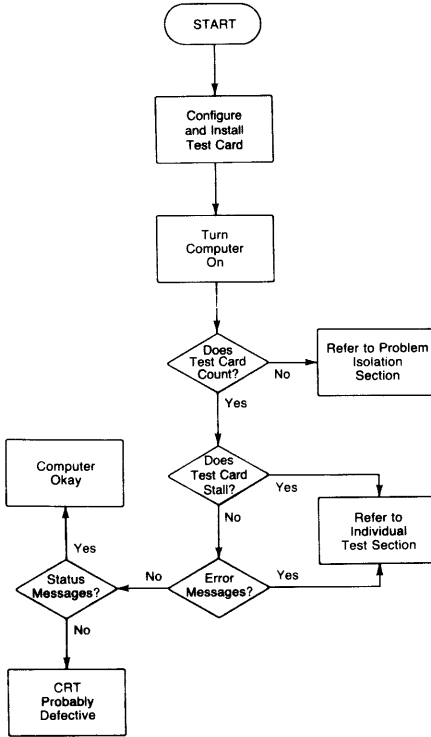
START

Configure and Install Test Card

Turn Computer On

Does Test Card Count?

No

Refer to Problem Isolation Section

Yes

Does Test Card Stall?

Yes

No

Refer to Individual Test Section

Computer Okay

Yes

Status Messages?

No

Error Messages?

Yes

No

CRT Probably Defective